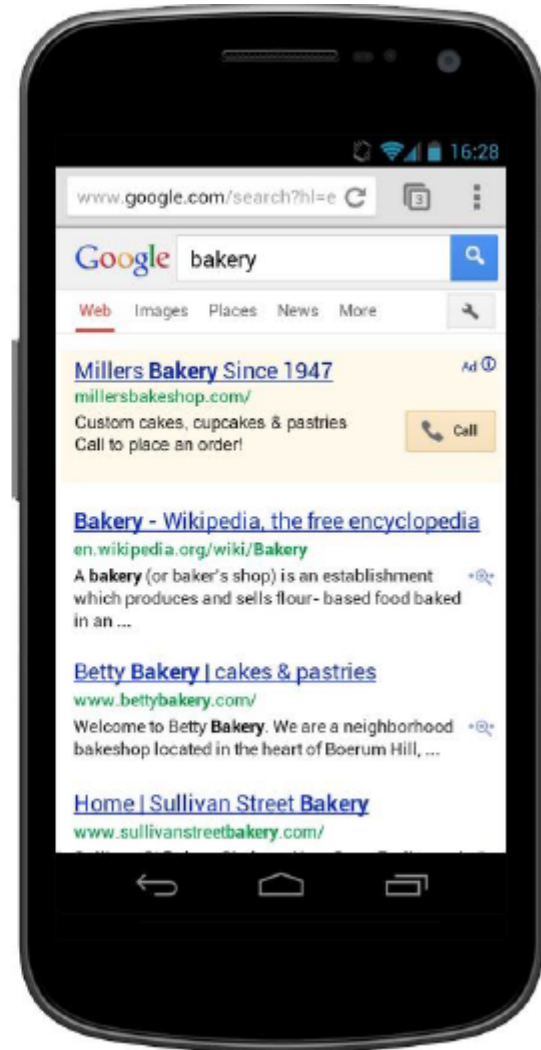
16:28

www.google.com/search?hl=e

3

Google bakery

Web Images Places News More

Millers Bakery Since 1947
Ad
millersbakeshop.com/
Custom cakes, cupcakes & pastries
Call to place an order!
Call

Bakery - Wikipedia, the free encyclopedia
en.wikipedia.org/wiki/Bakery
A bakery (or baker's shop) is an establishment which produces and sells flour- based food baked in an ...

Betty Bakery | cakes & pastries
www.bettybakery.com/
Welcome to Betty Bakery. We are a neighborhood bakeshop located in the heart of Boerum Hill, ...

Home | Sullivan Street Bakery
www.sullivanstreetbakery.com/
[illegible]